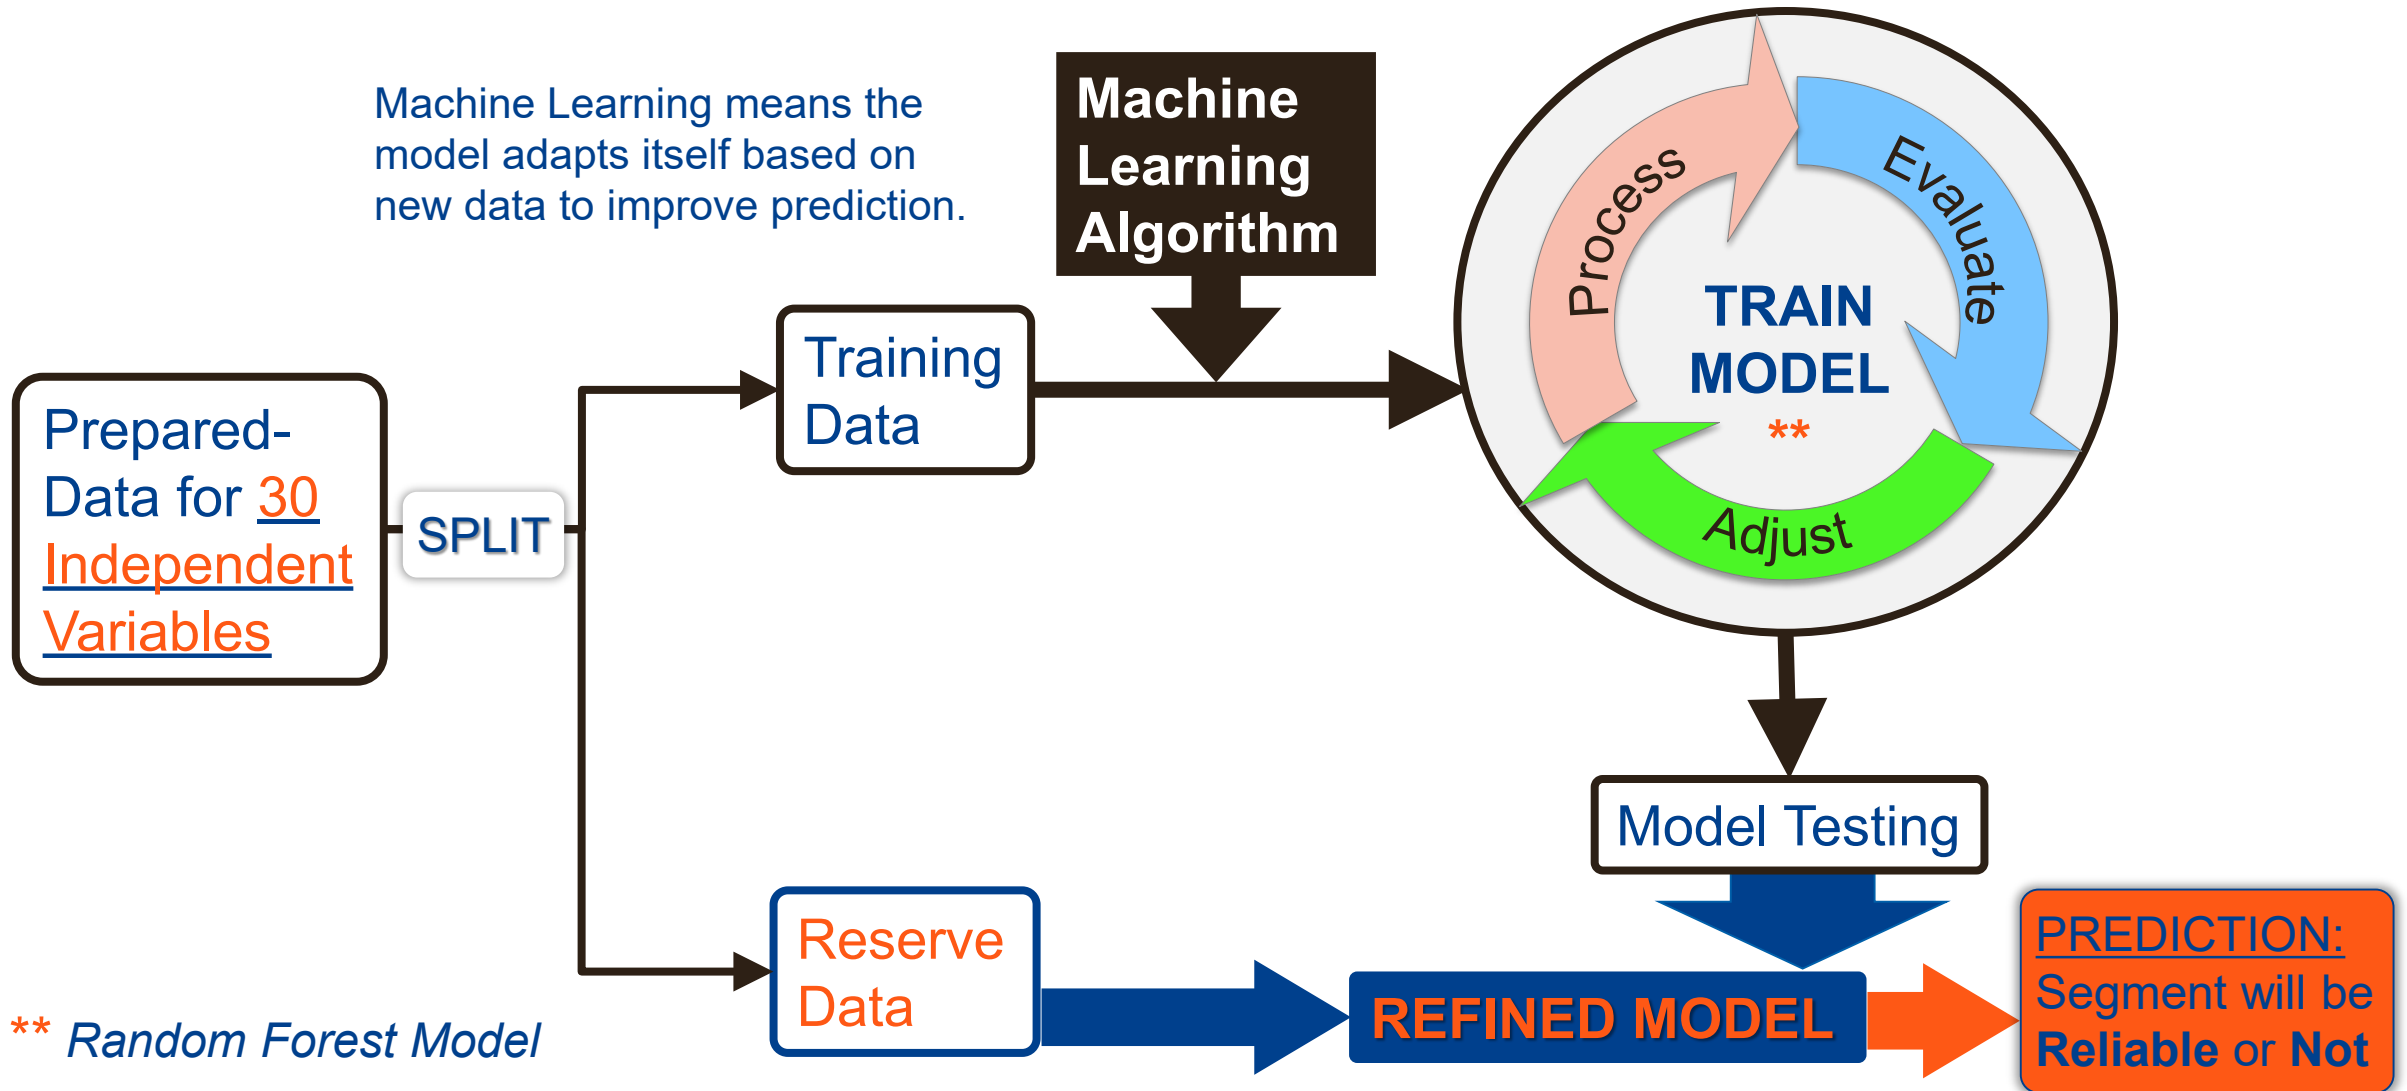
Machine Learning means the model adapts itself based on new data to improve prediction.

Machine Learning Algorithm

Process

Evaluate

TRAIN MODEL **

Adjust

Prepared-Data for 30 Independent Variables

SPLIT

Training Data

Model Testing

Reserve Data

REFINED MODEL

PREDICTION: Segment will be Reliable or Not

** Random Forest Model